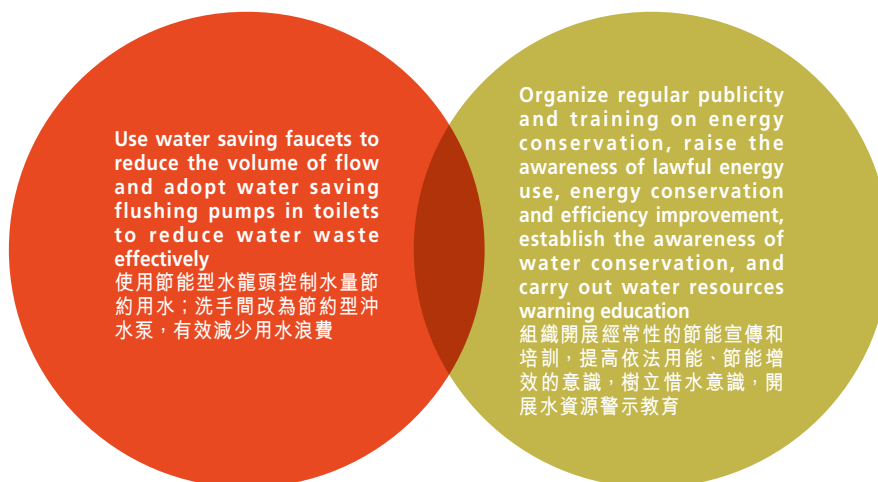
Use water saving faucets to reduce the volume of flow and adopt water saving flushing pumps in toilets to reduce water waste effectively
使用節能型水龍頭控制水量節約用水；洗手間改為節約型沖水泵，有效減少用水浪費

Organize regular publicity and training on energy conservation, raise the awareness of lawful energy use, energy conservation and efficiency improvement, establish the awareness of water conservation, and carry out water resources warning education
組織開展經常性的節能宣傳和培訓，提高依法用能、節能增效的意識，樹立惜水意識，開展水資源警示教育